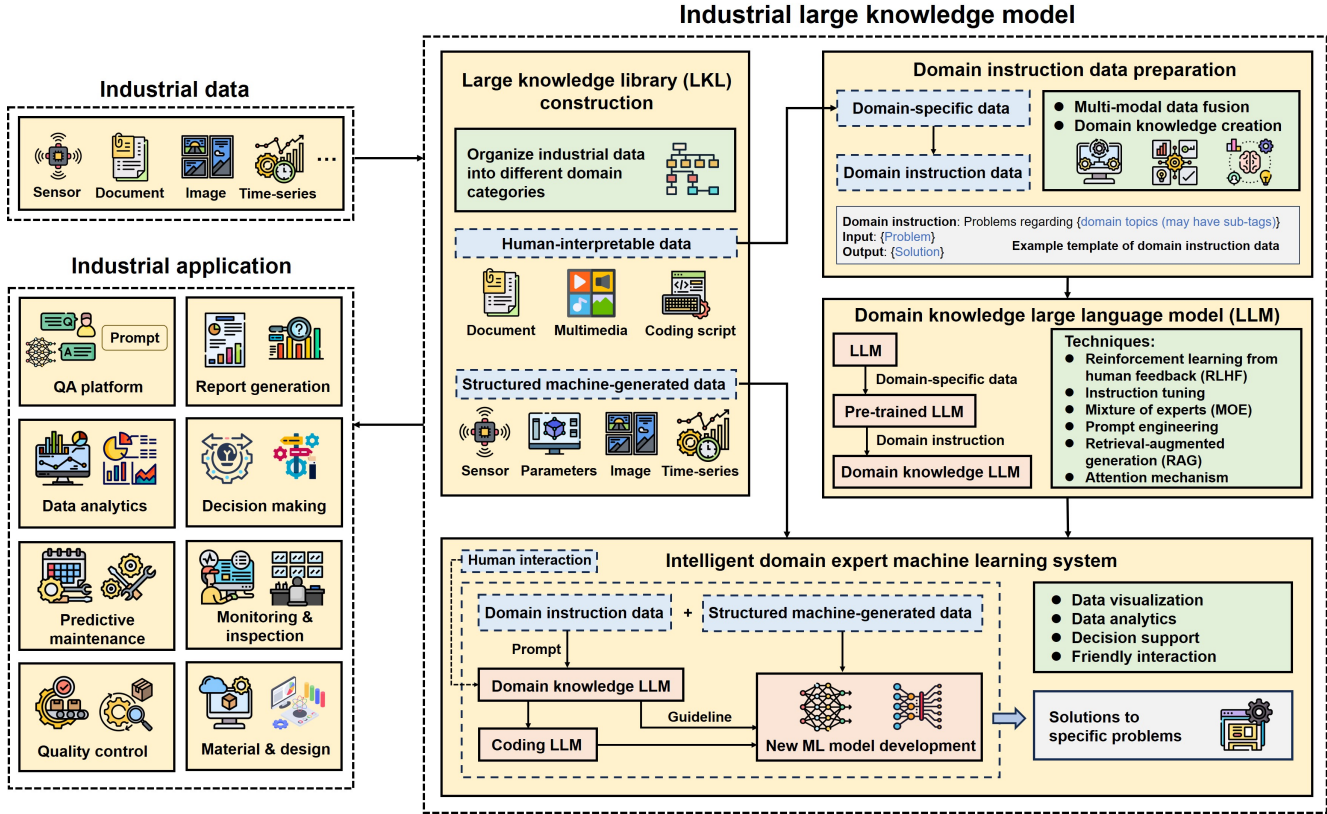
Industrial large knowledge model

Industrial data

Sensor Document Image Time-series ...

Industrial application

Prompt

QA platform

Report generation

Data analytics

Decision making

Predictive maintenance

Monitoring & inspection

Quality control

Material & design

Large knowledge library (LKL) construction

Organize industrial data into different domain categories

Human-interpretable data

Document Multimedia Coding script

Structured machine-generated data

Sensor Parameters Image Time-series

Domain instruction data preparation

Domain-specific data

Domain instruction data

● Multi-modal data fusion
● Domain knowledge creation

Domain instruction: Problems regarding {domain topics (may have sub-tags)}
Input: {Problem}
Output: {Solution}
Example template of domain instruction data

Domain knowledge large language model (LLM)

LLM
Domain-specific data
Pre-trained LLM
Domain instruction
Domain knowledge LLM

Techniques:
● Reinforcement learning from human feedback (RLHF)
● Instruction tuning
● Mixture of experts (MOE)
● Prompt engineering
● Retrieval-augmented generation (RAG)
● Attention mechanism

Intelligent domain expert machine learning system

Human interaction

Domain instruction data + Structured machine-generated data

Prompt

Domain knowledge LLM

Guideline

Coding LLM

New ML model development

● Data visualization
● Data analytics
● Decision support
● Friendly interaction

Solutions to specific problems